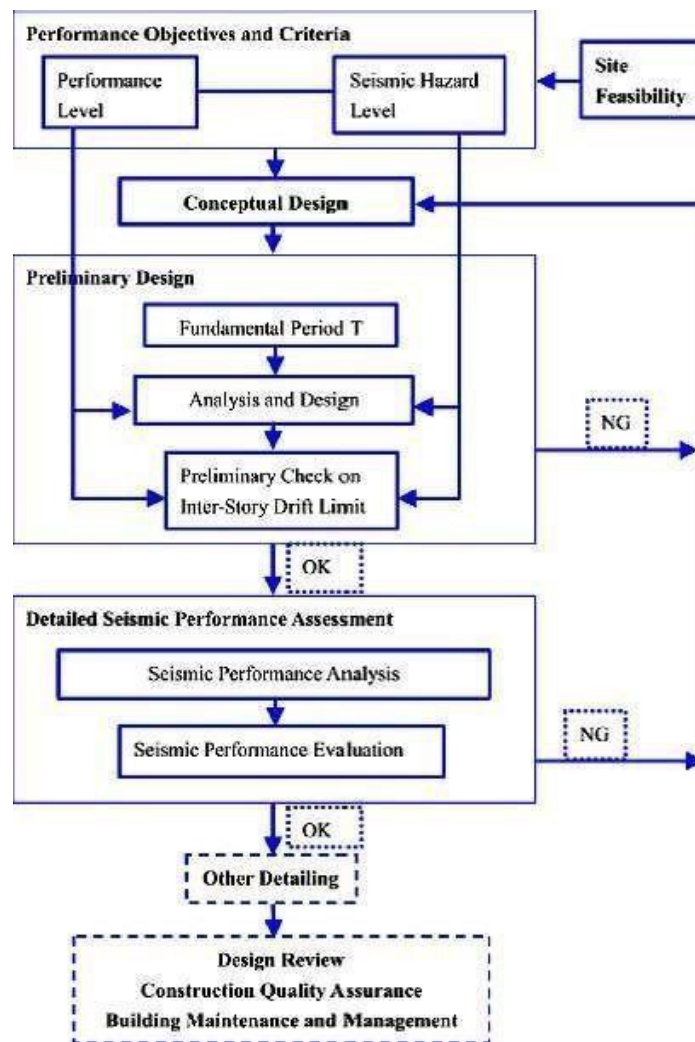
Performance Objectives and Criteria

Performance Level

Seismic Hazard Level

Site Feasibility

Conceptual Design

Preliminary Design

Fundamental Period T

Analysis and Design

Preliminary Check on Inter-Story Drift Limit

NG

OK

Detailed Seismic Performance Assessment

Seismic Performance Analysis

Seismic Performance Evaluation

NG

OK

Other Detailing

Design Review
Construction Quality Assurance
Building Maintenance and Management